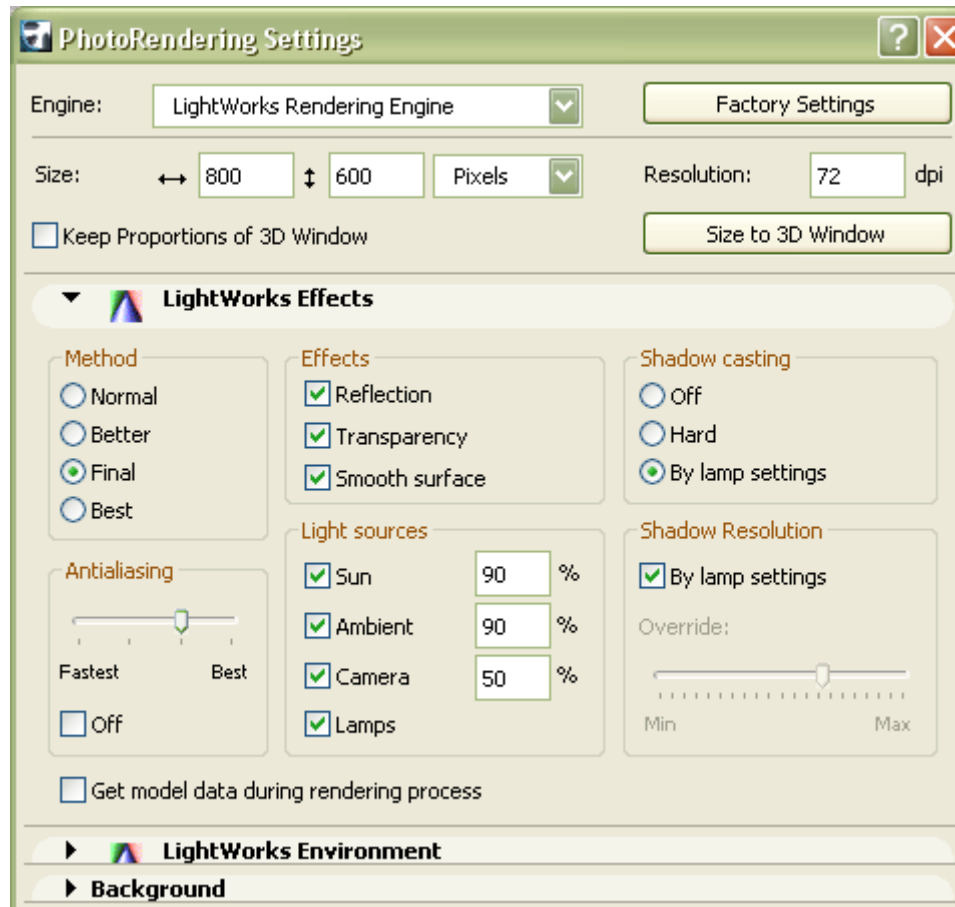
PhotoRendering Settings

Engine: LightWorks Rendering Engine

Factory Settings

Size: ↔ 800 ↕ 600 Pixels

Resolution: 72 dpi

Keep Proportions of 3D Window

Size to 3D Window

LightWorks Effects

Method
Normal
Better
Final
Best

Effects
Reflection
Transparency
Smooth surface

Shadow casting
Off
Hard
By lamp settings

Antialiasing
Fastest Best
Off

Light sources
Sun 90 %
Ambient 90 %
Camera 50 %
Lamps

Shadow Resolution
By lamp settings
Override:
Min Max

Get model data during rendering process

LightWorks Environment

Background